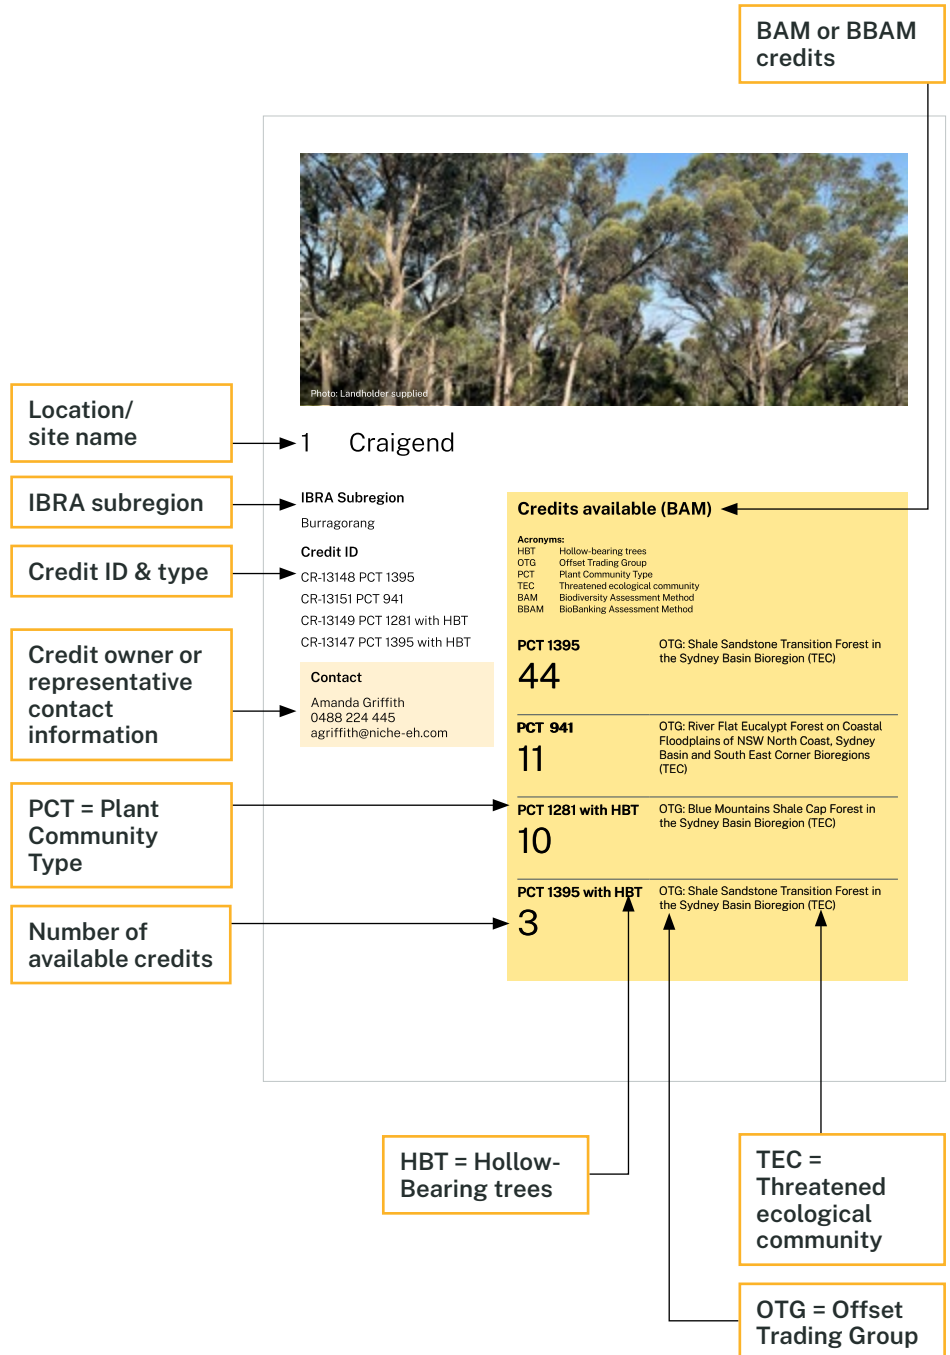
BAM or BBAM credits

Photo: Landholder supplied

Location/ site name

1 Craigend

IBRA subregion

IBRA Subregion

Burragorang

Credit ID & type

Credit ID

CR-13148 PCT 1395

CR-13151 PCT 941

CR-13149 PCT 1281 with HBT

CR-13147 PCT 1395 with HBT

Credit owner or representative contact information

Contact

Amanda Griffith
0488 224 445
agriffith@niche-eh.com

Credits available (BAM)

Acronyms:

| | |
|---|---|
| HBT | Hollow-bearing trees |
| OTG | Offset Trading Group |
| PCT | Plant Community Type |
| TEC | Threatened ecological community |
| BAM | Biodiversity Assessment Method |
| BBAM | BioBanking Assessment Method |

PCT 1395
44
OTG: Shale Sandstone Transition Forest in the Sydney Basin Bioregion (TEC)

PCT 941
11
OTG: River Flat Eucalypt Forest on Coastal Floodplains of NSW North Coast, Sydney Basin and South East Corner Bioregions (TEC)

PCT = Plant Community Type

PCT 1281 with HBT
10
OTG: Blue Mountains Shale Cap Forest in the Sydney Basin Bioregion (TEC)

Number of available credits

PCT 1395 with HBT
3
OTG: Shale Sandstone Transition Forest in the Sydney Basin Bioregion (TEC)

HBT = Hollow-Bearing trees

TEC = Threatened ecological community

OTG = Offset Trading Group